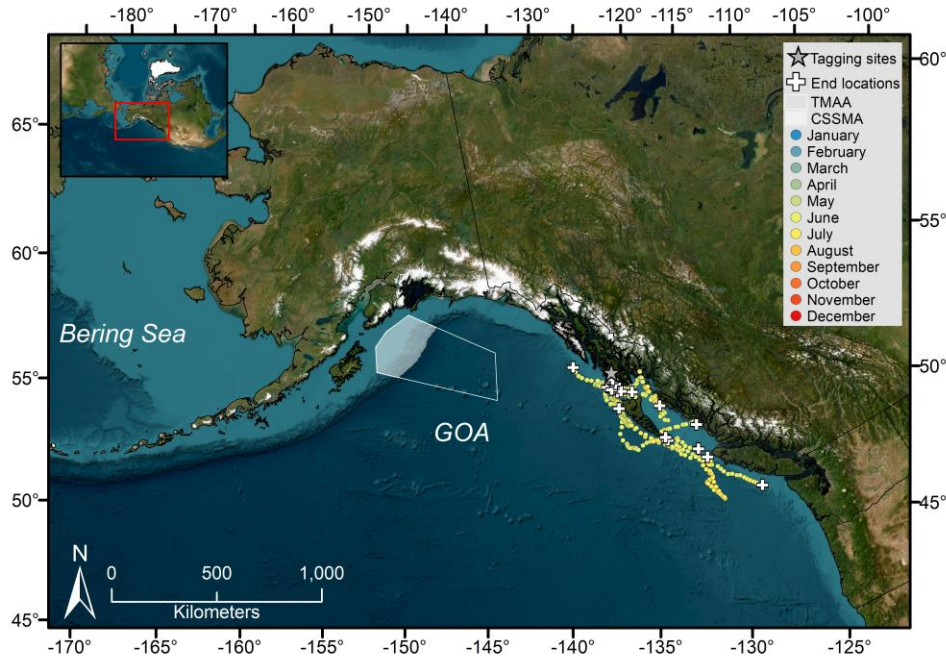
-180° -170° -160° -150° -140° -130° -120° -115° -110° -105° -100°

Tagging sites
End locations
TMAA
CSSMA
January
February
March
April
May
June
July
August
September
October
November
December

65°
60°
55°
50°
45°

60°
55°
50°
45°

Bering Sea

GOA

N

0 500 1,000
Kilometers

-170° -165° -160° -155° -150° -145° -140° -135° -130° -125°